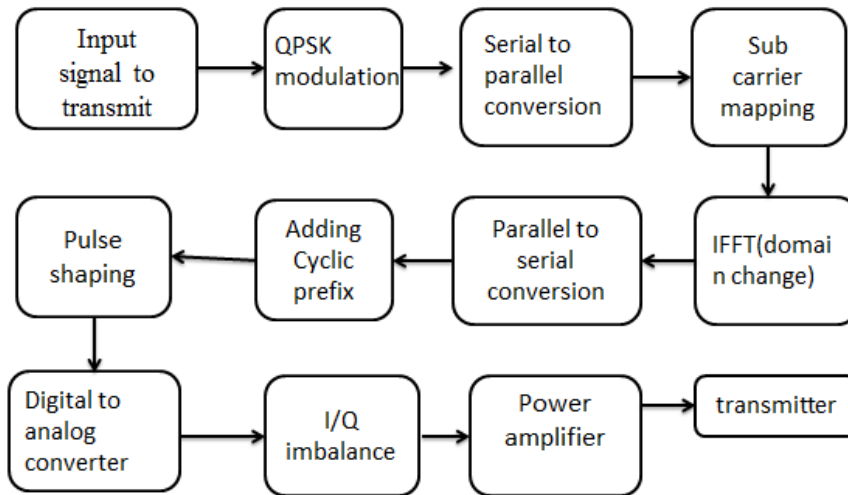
Input signal to transmit

QPSK modulation

Serial to parallel conversion

Sub carrier mapping

IFFT(domai n change)

Parallel to serial conversion

Adding Cyclic prefix

Pulse shaping

Digital to analog converter

I/Q imbalance

Power amplifier

transmitter